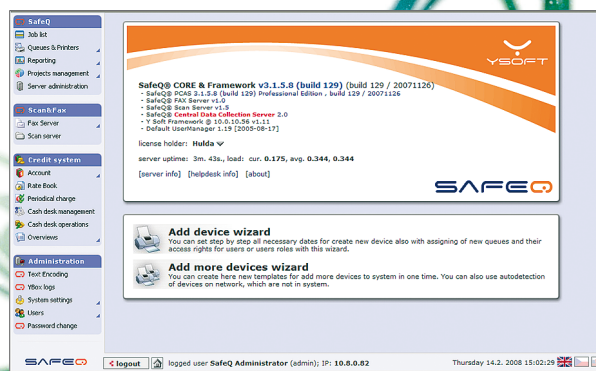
SafeQ
Job list
Queues & Printers
Reporting
Projects management
Server administration

Scan&Fax
Fax Server
Scan server

Credit system
Account
Rate Book
Periodical charge
Cash desk management
Cash desk operations
Overviews

Administration
Text Encoding
YBox logs
System settings
Users
Password change

YSOFT

SafeQ® CORE & Framework v3.1.5.8 (build 129) (build 129 / 20071126)
- SafeQ® PCAS 3.1.5.8 (build 129) Professional Edition , build 129 / 20071126
- SafeQ® FAX Server v1.0
- SafeQ® Scan Server v1.5
- SafeQ® Central Data Collection Server 2.0
- Y Soft Framework @ 10.0.10.56 v1.11
- Default UserManager 1.19 [2005-08-17]

license holder: Hulda

server uptime: 3m. 43s., load: cur. 0.175, avg. 0.344, 0.344

[server info] [helpdesk info] [about]

SAFEQ

Add device wizard
You can set step by step all necessary dates for create new device also with assigning of new queues and their access rights for users or users roles with this wizard.

Add more devices wizard
You can create here new templates for add more devices to system in one time. You can also use autodetection of devices on network, which are not in system.

SAFEQ
logout
logged user SafeQ Administrator (admin); IP: 10.8.0.82
Thursday 14.2. 2008 15:02:29